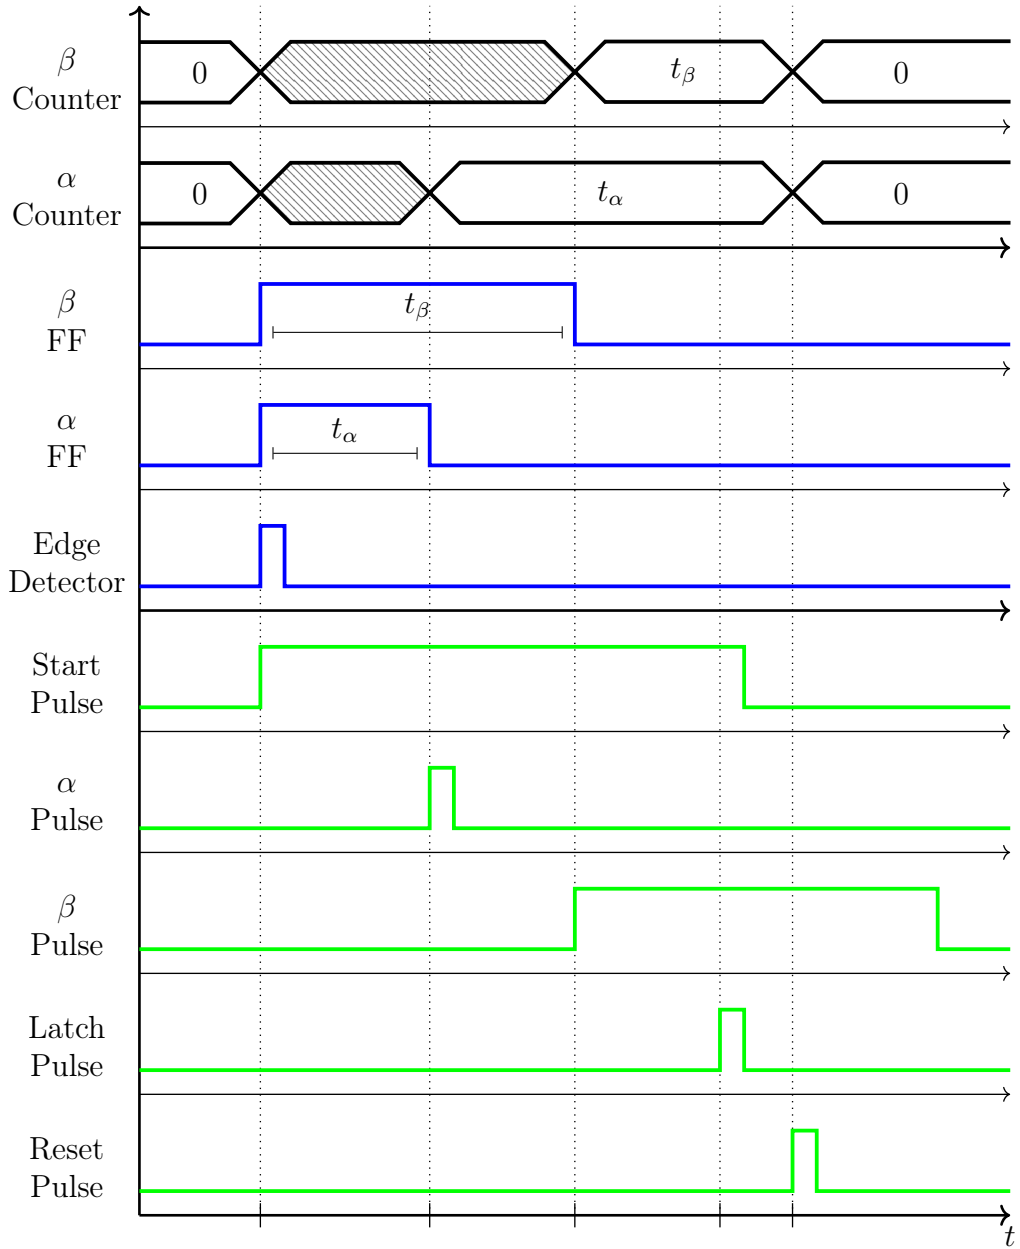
$\beta$
Counter

0

$t_\beta$

0

$\alpha$
Counter

0

$t_\alpha$

0

$\beta$
FF

$t_\beta$

$\alpha$
FF

$t_\alpha$

Edge
Detector

Start
Pulse

$\alpha$
Pulse

$\beta$
Pulse

Latch
Pulse

Reset
Pulse

$t$